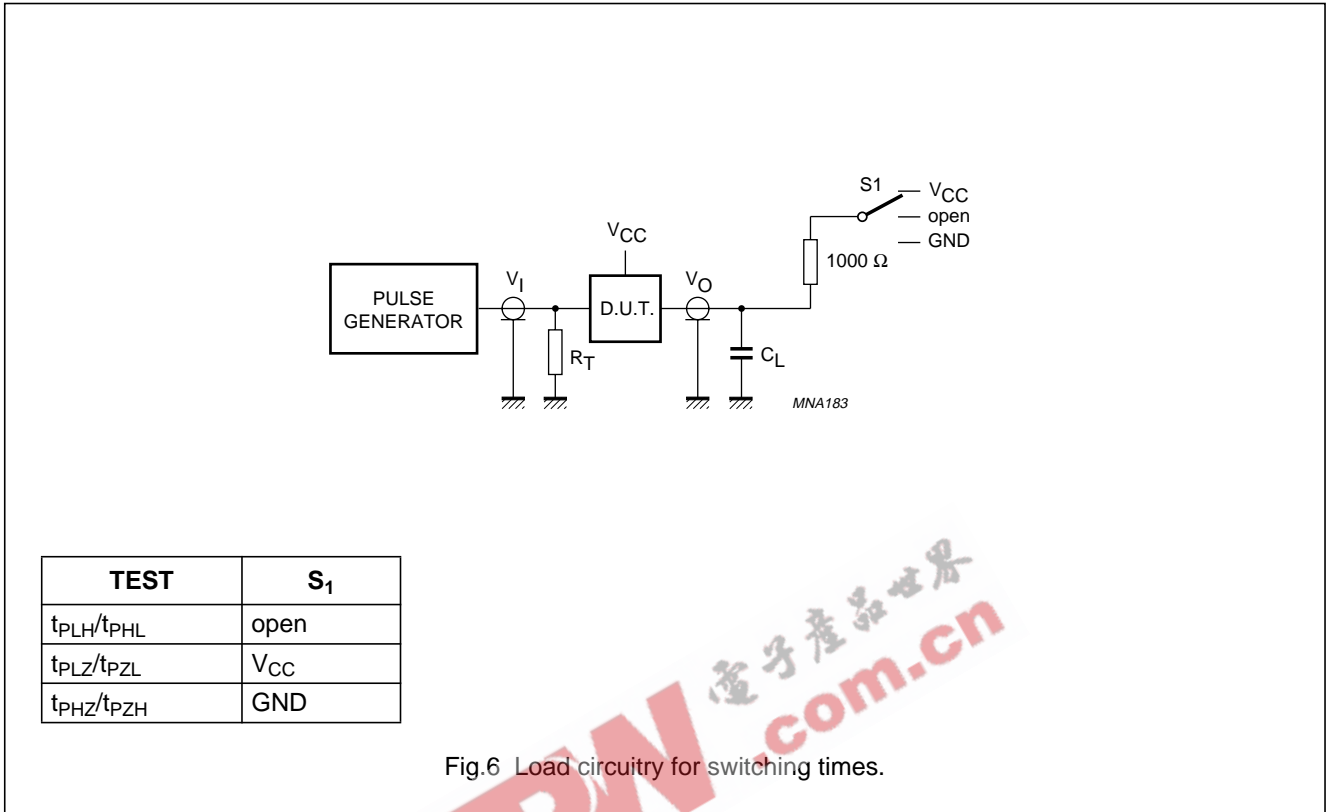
S1

$V_{CC}$

open

GND

$V_{CC}$

$1000\ \Omega$

PULSE GENERATOR

$V_I$

D.U.T.

$V_O$

$R_T$

$C_L$

MNA183

| TEST | $S_1$ |
|---|---|
| $t_{PLH}/t_{PHL}$ | open |
| $t_{PLZ}/t_{PZL}$ | $V_{CC}$ |
| $t_{PHZ}/t_{PZH}$ | GND |

电子产品世界 .com.cn

Fig.6 Load circuitry for switching times.